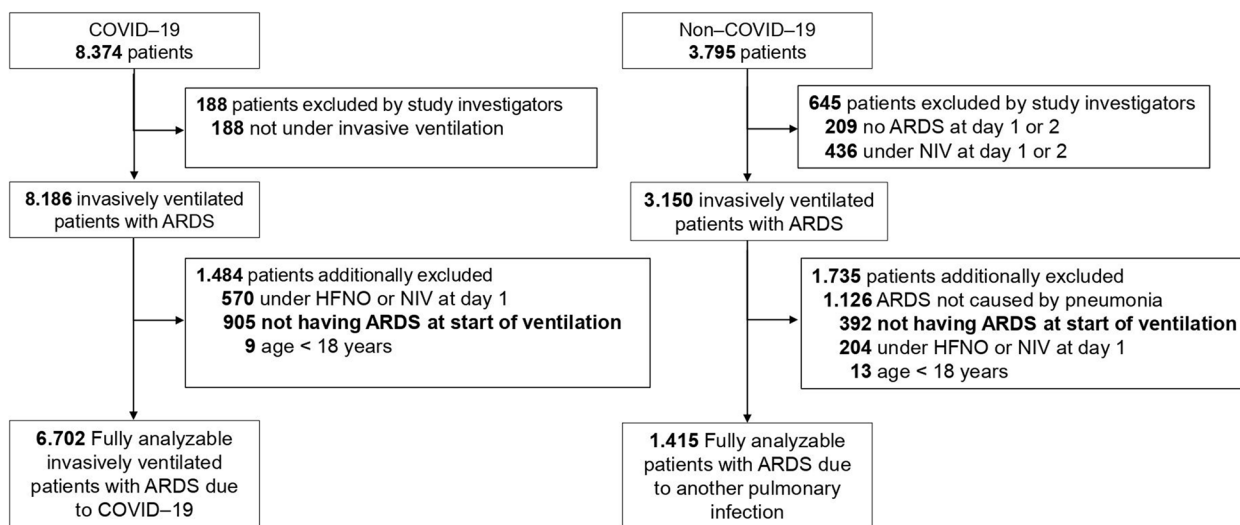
COVID–19
8.374 patients

188 patients excluded by study investigators
188 not under invasive ventilation

8.186 invasively ventilated patients with ARDS

1.484 patients additionally excluded
570 under HFNO or NIV at day 1
905 not having ARDS at start of ventilation
9 age < 18 years

6.702 Fully analyzable invasively ventilated patients with ARDS due to COVID–19

Non–COVID–19
3.795 patients

645 patients excluded by study investigators
209 no ARDS at day 1 or 2
436 under NIV at day 1 or 2

3.150 invasively ventilated patients with ARDS

1.735 patients additionally excluded
1.126 ARDS not caused by pneumonia
392 not having ARDS at start of ventilation
204 under HFNO or NIV at day 1
13 age < 18 years

1.415 Fully analyzable patients with ARDS due to another pulmonary infection